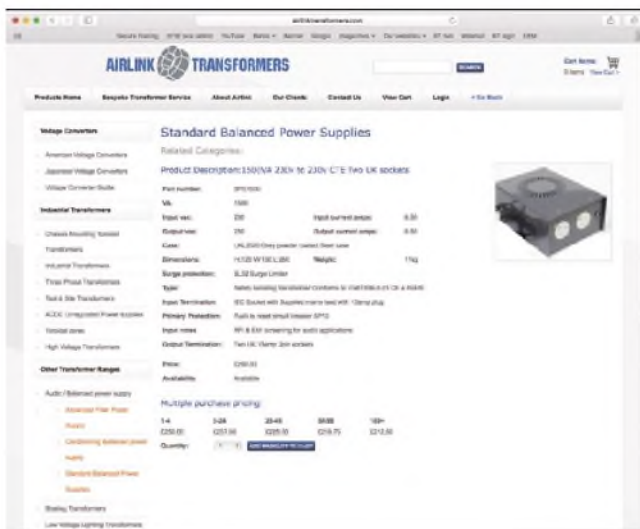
airlinktransformers.com

AIRLINK TRANSFORMERS

SEARCH

Cart Items: 0 items View Cart

Products Home | Bespoke Transformer Service | About Airlink | Our Clients | Contact Us | View Cart | Login | « Go Back

Voltage Converters

American Voltage Converters

Japanese Voltage Converters

Voltage Converter Guide

Industrial Transformers

Chassis Mounting Toroidal Transformers

Industrial Transformers

Three Phase Transformers

Test & Site Transformers

AC/DC Unregulated Power Supplies

Toroidal cores

High Voltage Transformers

Other Transformer Ranges

Audio / Balanced power supply

Advanced Filter Power Supply

Conditioning Balanced power supply

Standard Balanced Power Supplies

Bobbing Transformers

Low Voltage Lighting Transformers

Standard Balanced Power Supplies

Related Categories:

Product Description:1500VA 230v to 230v CTE Two UK sockets

| Part number: | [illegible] | | |
|---|---|---|---|
| VA: | 1500 | | |
| Input vac: | 230 | Input current amps: | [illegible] |
| Output vac: | 230 | Output current amps: | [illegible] |
| Case: | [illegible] | | |
| Dimensions: | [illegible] | Weight: | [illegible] |
| Surge protection: | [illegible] | | |
| Type: | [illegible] | | |
| Input Termination: | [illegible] | | |
| Primary Protection: | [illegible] | | |
| Input notes: | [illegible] | | |
| Output Termination: | Two UK 13amp 3pin sockets | | |
| Price: | £250.00 | | |
| Availability: | Available | | |

Multiple purchase pricing

| 1-4 | 5-24 | 25-49 | 50-99 | 100+ |
|---|---|---|---|---|
| £250.00 | £237.50 | £225.00 | £218.75 | £212.50 |

Quantity: 1 ADD PRODUCT TO CART